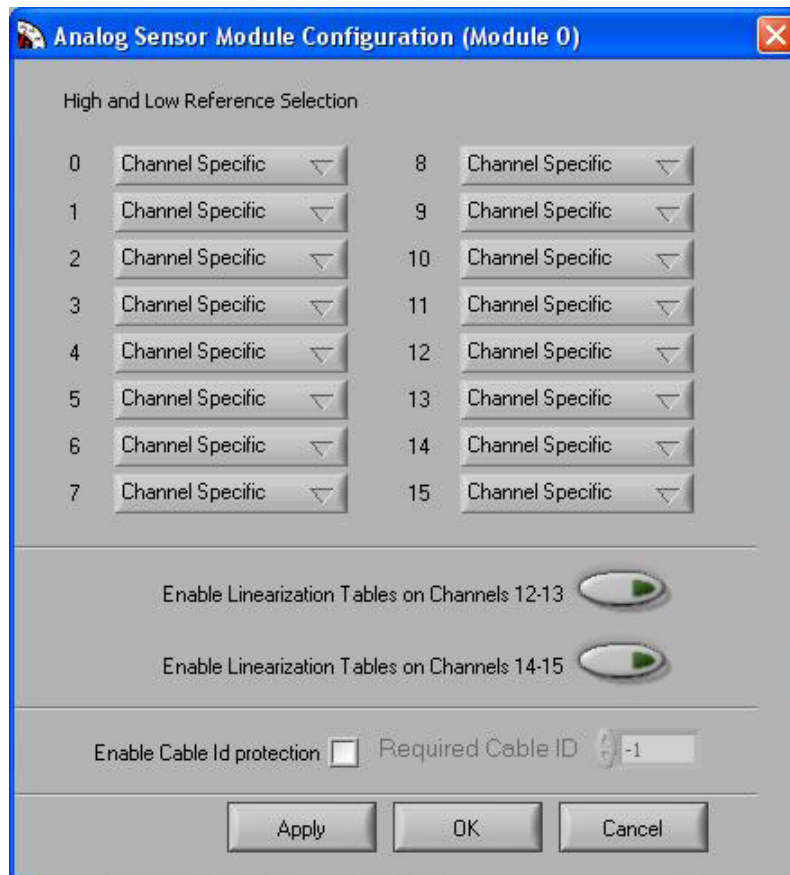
Analog Sensor Module Configuration (Module 0)

High and Low Reference Selection

0 Channel Specific
1 Channel Specific
2 Channel Specific
3 Channel Specific
4 Channel Specific
5 Channel Specific
6 Channel Specific
7 Channel Specific

8 Channel Specific
9 Channel Specific
10 Channel Specific
11 Channel Specific
12 Channel Specific
13 Channel Specific
14 Channel Specific
15 Channel Specific

Enable Linearization Tables on Channels 12-13

Enable Linearization Tables on Channels 14-15

Enable Cable Id protection Required Cable ID -1

Apply OK Cancel